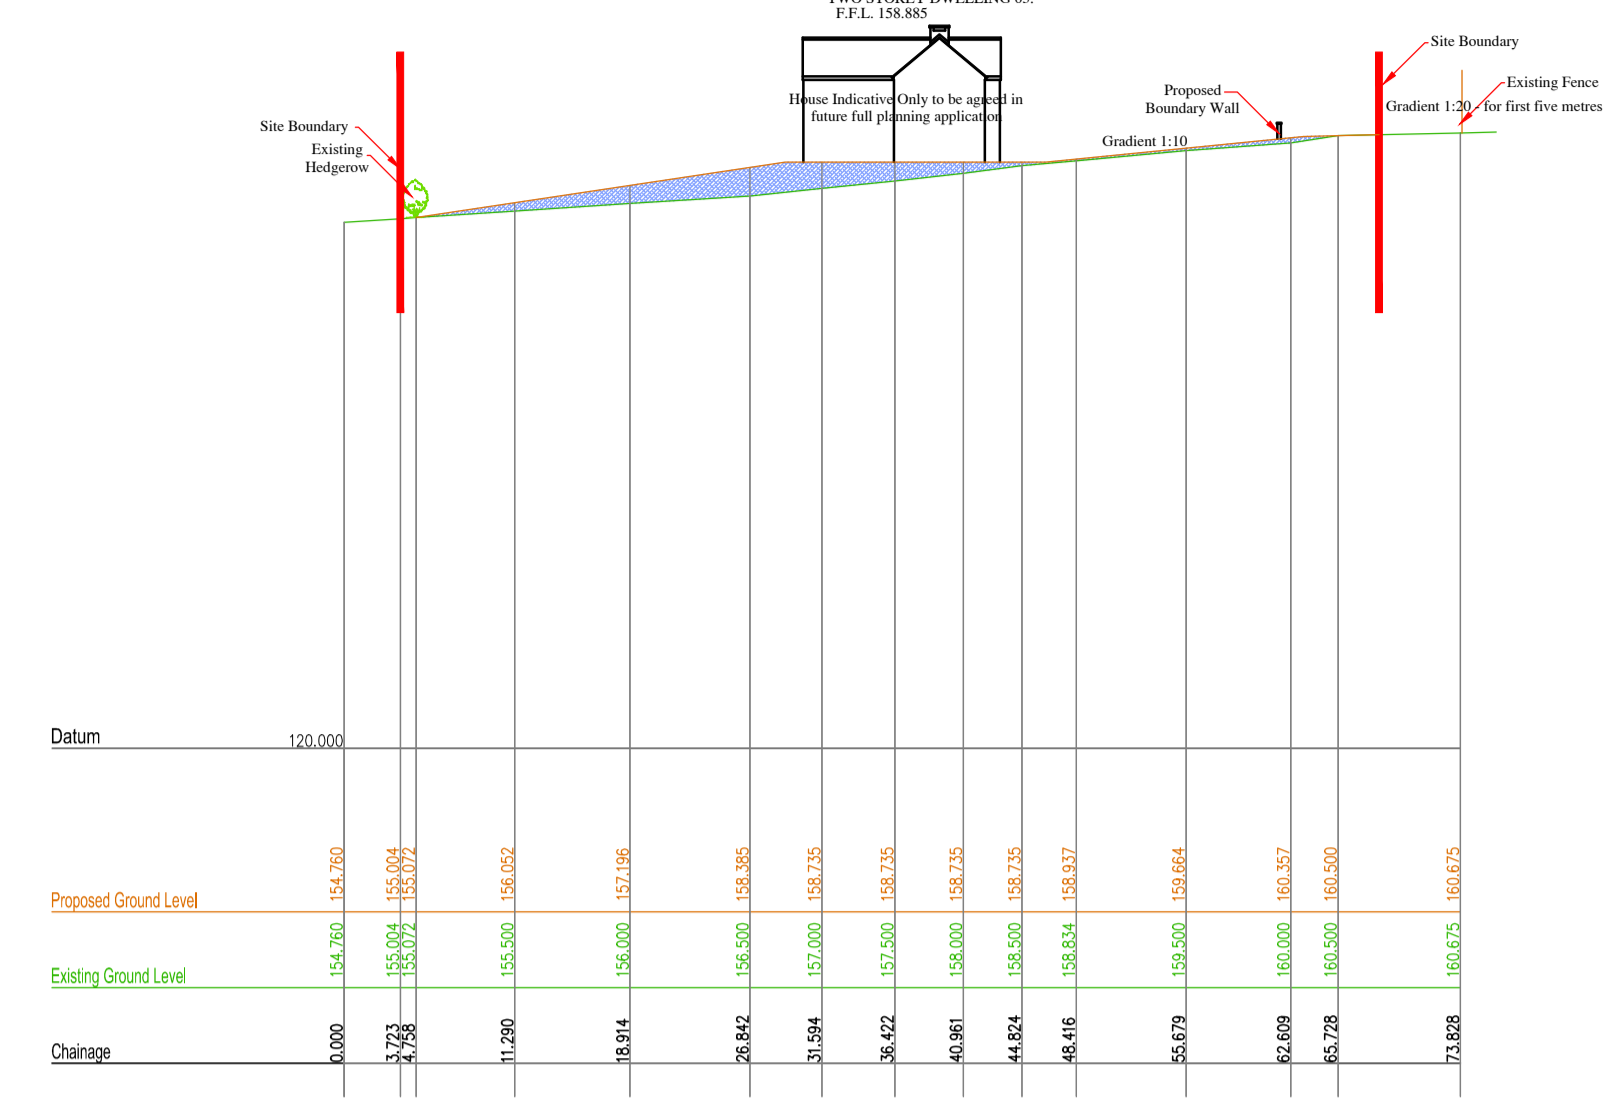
TWO STOREY DWELLING 03.
F.F.L. 158.885

Site Boundary
Existing Fence
Gradient 1:20 - for first five metres
Proposed Boundary Wall
Gradient 1:10
House Indicative Only to be agreed in future full planning application
Site Boundary
Existing Hedgerow

Datum 120.000

Proposed Ground Level
Existing Ground Level
Chainage

| | | | | | | | | | | | | | | | | |
|---|---|---|---|---|---|---|---|---|---|---|---|---|---|---|---|---|
| Proposed Ground Level | 154.760 | 155.004 | 155.072 | 156.052 | 157.196 | 158.385 | 158.735 | 158.735 | 158.735 | 158.735 | 158.937 | 159.664 | 160.357 | 160.500 | 160.675 |
| Existing Ground Level | 154.760 | 155.004 | 155.072 | 155.500 | 156.000 | 156.500 | 157.000 | 157.500 | 158.000 | 158.500 | 158.834 | 159.500 | 160.000 | 160.500 | 160.675 |
| Chainage | 0.000 | 3.723 | 4.758 | 11.290 | 18.914 | 26.842 | 31.594 | 36.422 | 40.961 | 44.824 | 48.416 | 55.679 | 62.609 | 65.728 | 73.828 |